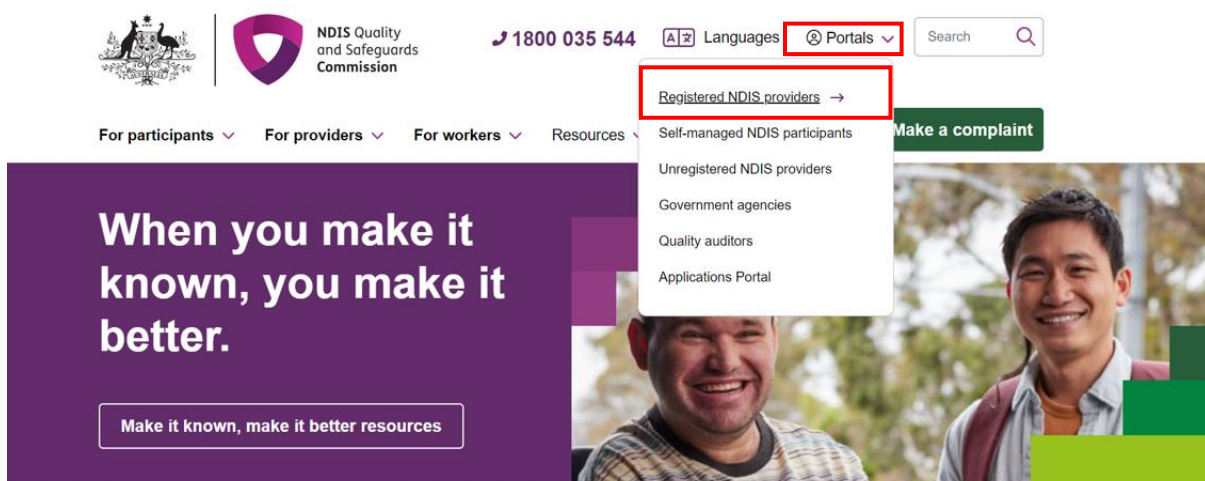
NDIS Quality and Safeguards Commission

1800 035 544

Languages

Portals

Search

Registered NDIS providers →

Self-managed NDIS participants

Unregistered NDIS providers

Government agencies

Quality auditors

Applications Portal

For participants

For providers

For workers

Resources

Make a complaint

When you make it known, you make it better.

Make it known, make it better resources